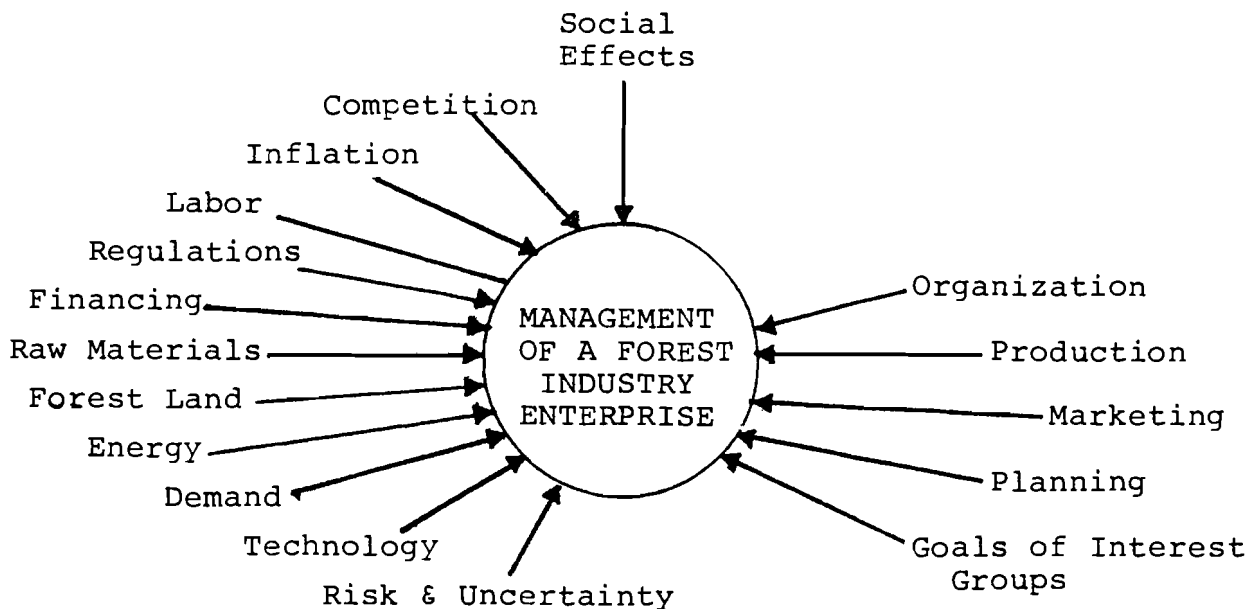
Social Effects

Competition

Inflation

Labor

Regulations

Financing

Raw Materials

Forest Land

Energy

Demand

Technology

Risk & Uncertainty

MANAGEMENT OF A FOREST INDUSTRY ENTERPRISE

Organization

Production

Marketing

Planning

Goals of Interest Groups